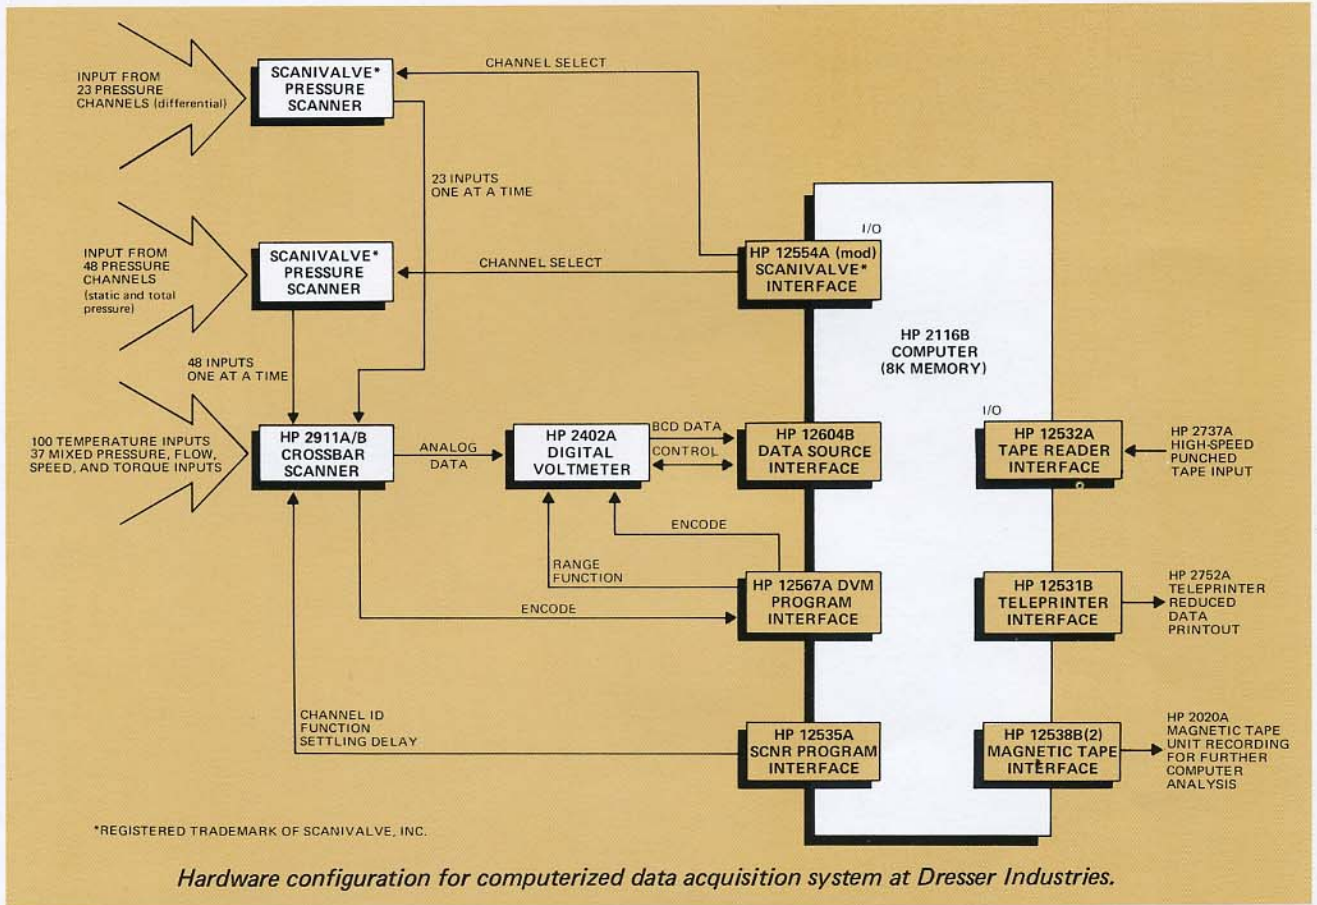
INPUT FROM 23 PRESSURE CHANNELS (differential)

SCANIVALVE* PRESSURE SCANNER

CHANNEL SELECT

23 INPUTS ONE AT A TIME

INPUT FROM 48 PRESSURE CHANNELS (static and total pressure)

SCANIVALVE* PRESSURE SCANNER

CHANNEL SELECT

I/O

HP 12554A (mod) SCANIVALVE* INTERFACE

HP 2116B COMPUTER (8K MEMORY)

48 INPUTS ONE AT A TIME

100 TEMPERATURE INPUTS 37 MIXED PRESSURE, FLOW, SPEED, AND TORQUE INPUTS

HP 2911A/B CROSSBAR SCANNER

ANALOG DATA

HP 2402A DIGITAL VOLTMETER

BCD DATA

CONTROL

HP 12604B DATA SOURCE INTERFACE

I/O

HP 12532A TAPE READER INTERFACE

HP 2737A HIGH-SPEED PUNCHED TAPE INPUT

ENCODE

RANGE FUNCTION

ENCODE

HP 12567A DVM PROGRAM INTERFACE

HP 12531B TELEPRINTER INTERFACE

HP 2752A TELEPRINTER REDUCED DATA PRINTOUT

CHANNEL ID FUNCTION SETTLING DELAY

HP 12535A SCNR PROGRAM INTERFACE

HP 12538B(2) MAGNETIC TAPE INTERFACE

HP 2020A MAGNETIC TAPE UNIT RECORDING FOR FURTHER COMPUTER ANALYSIS

*REGISTERED TRADEMARK OF SCANIVALVE, INC.

Hardware configuration for computerized data acquisition system at Dresser Industries.